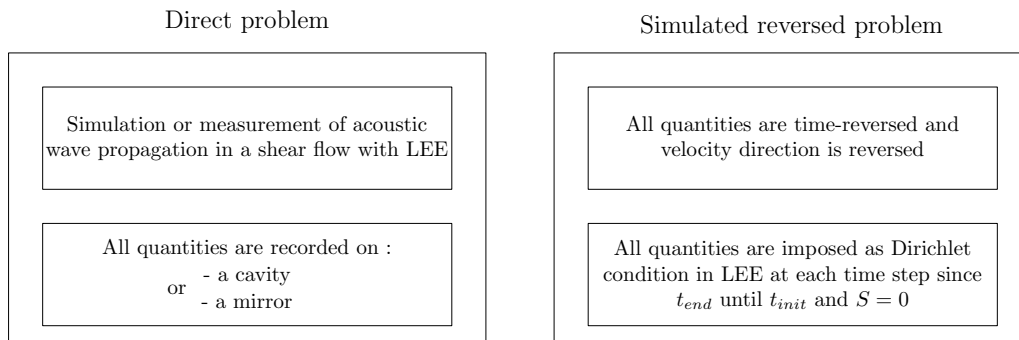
Direct problem

Simulation or measurement of acoustic wave propagation in a shear flow with LEE

All quantities are recorded on :
or - a cavity
- a mirror

Simulated reversed problem

All quantities are time-reversed and velocity direction is reversed

All quantities are imposed as Dirichlet condition in LEE at each time step since $t_{end}$ until $t_{init}$ and $S = 0$